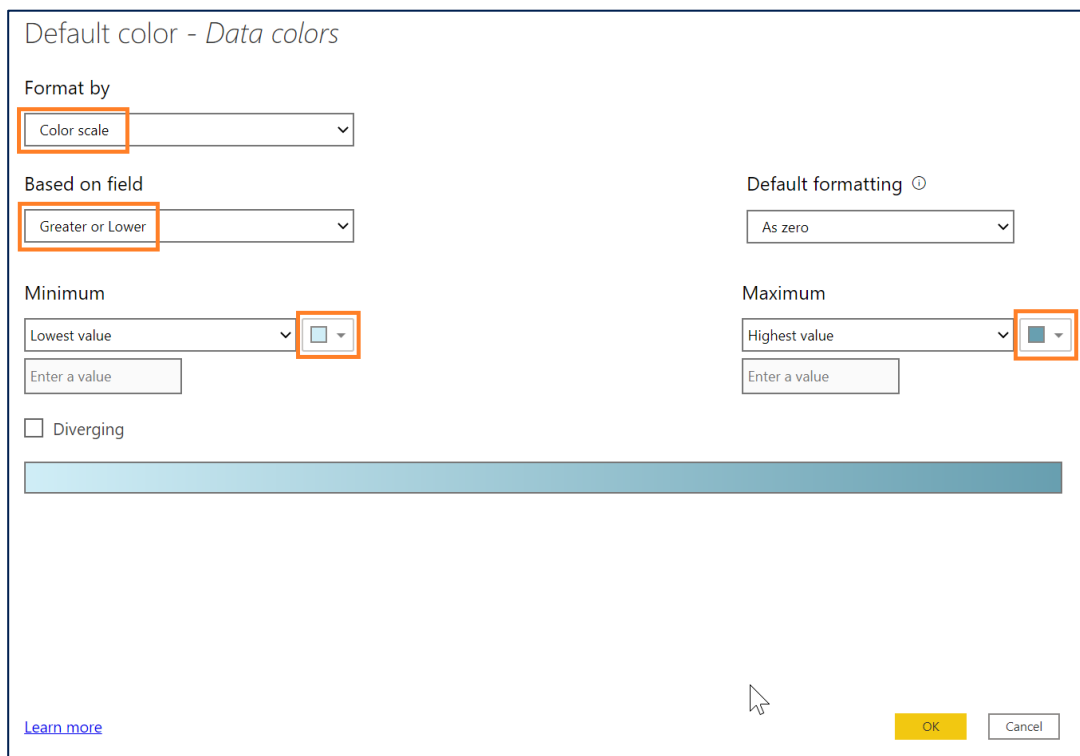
Default color - *Data colors*

Format by

Color scale

Based on field

Greater or Lower

Default formatting ⓘ

As zero

Minimum

Lowest value

Enter a value

Maximum

Highest value

Enter a value

Diverging

Learn more

OK

Cancel